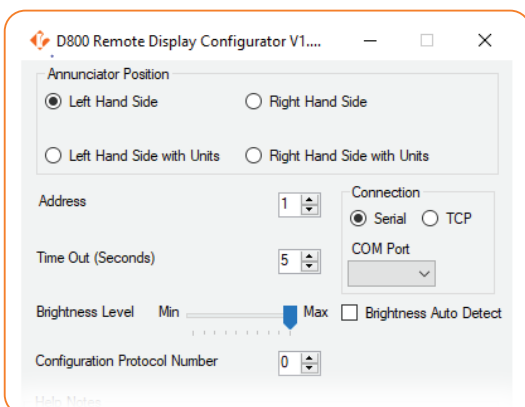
D800 Remote Display Configurator V1....

Annunciator Position

Left Hand Side

Right Hand Side

Left Hand Side with Units

Right Hand Side with Units

Address

1

Connection

Serial

TCP

COM Port

Time Out (Seconds)

5

Brightness Level

Min

Max

Brightness Auto Detect

Configuration Protocol Number

0

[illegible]